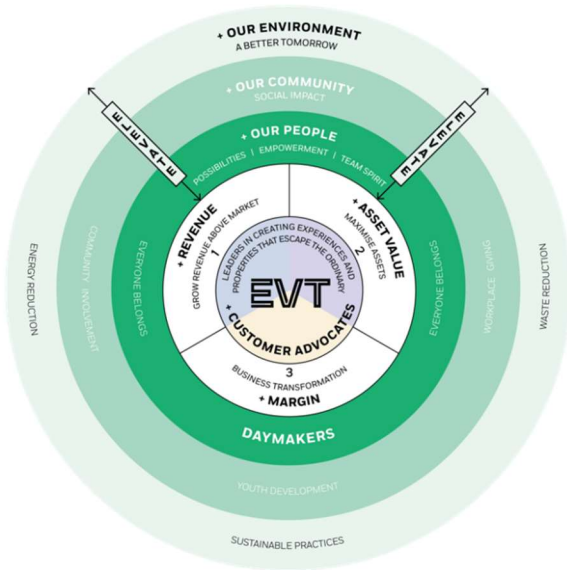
+ OUR ENVIRONMENT
A BETTER TOMORROW

+ OUR COMMUNITY
SOCIAL IMPACT

ELEVATE

ELEVATE

+ OUR PEOPLE
POSSIBILITIES | EMPOWERMENT | TEAM SPIRIT

+ REVENUE
1
GROW REVENUE ABOVE MARKET

+ ASSET VALUE
2
MAXIMISE ASSETS

LEADERS IN CREATING EXPERIENCES AND PROPERTIES THAT ESCAPE THE ORDINARY

EVT

+ CUSTOMER ADVOCATES

3
BUSINESS TRANSFORMATION
+ MARGIN

EVERYONE BELONGS

EVERYONE BELONGS

DAYMAKERS

ENERGY REDUCTION

COMMUNITY INVOLVEMENT

WORKPLACE GIVING

WASTE REDUCTION

YOUTH DEVELOPMENT

SUSTAINABLE PRACTICES